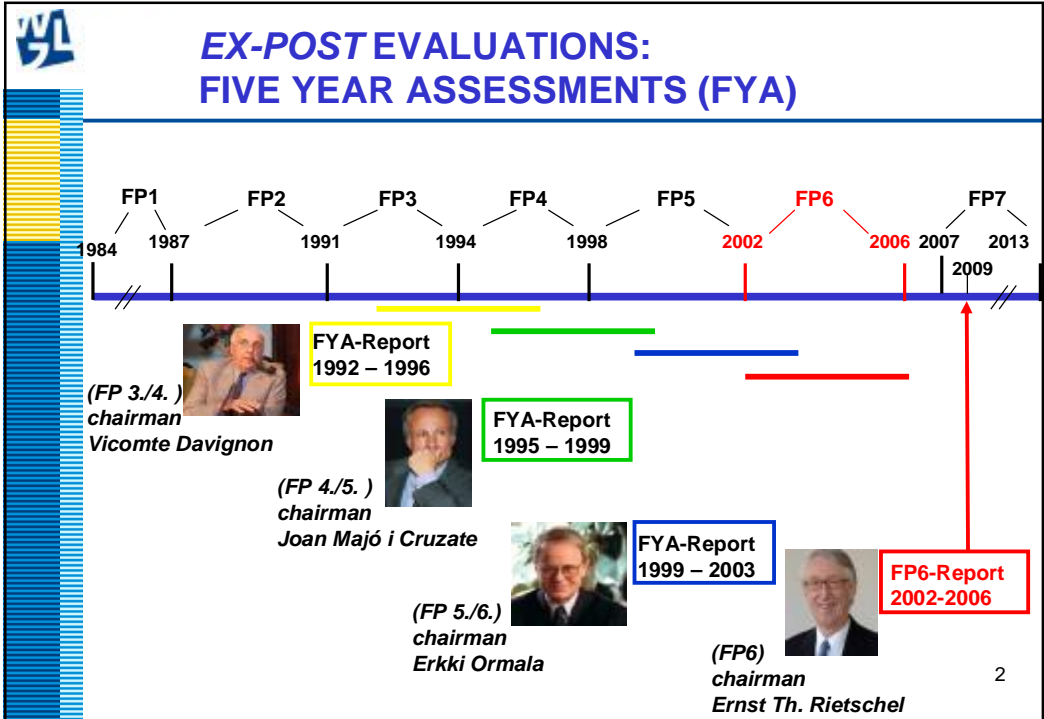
*EX-POST* EVALUATIONS:
FIVE YEAR ASSESSMENTS (FYA)

FP1 FP2 FP3 FP4 FP5 FP6 FP7

1984 1987 1991 1994 1998 2002 2006 2007 2009 2013

FYA-Report
1992 – 1996

(FP 3./4. )
chairman
Vicomte Davignon

FYA-Report
1995 – 1999

(FP 4./5. )
chairman
Joan Majó i Cruzate

FYA-Report
1999 – 2003

(FP 5./6.)
chairman
Erkki Ormala

FP6-Report
2002-2006

(FP6)
chairman
Ernst Th. Rietschel

2